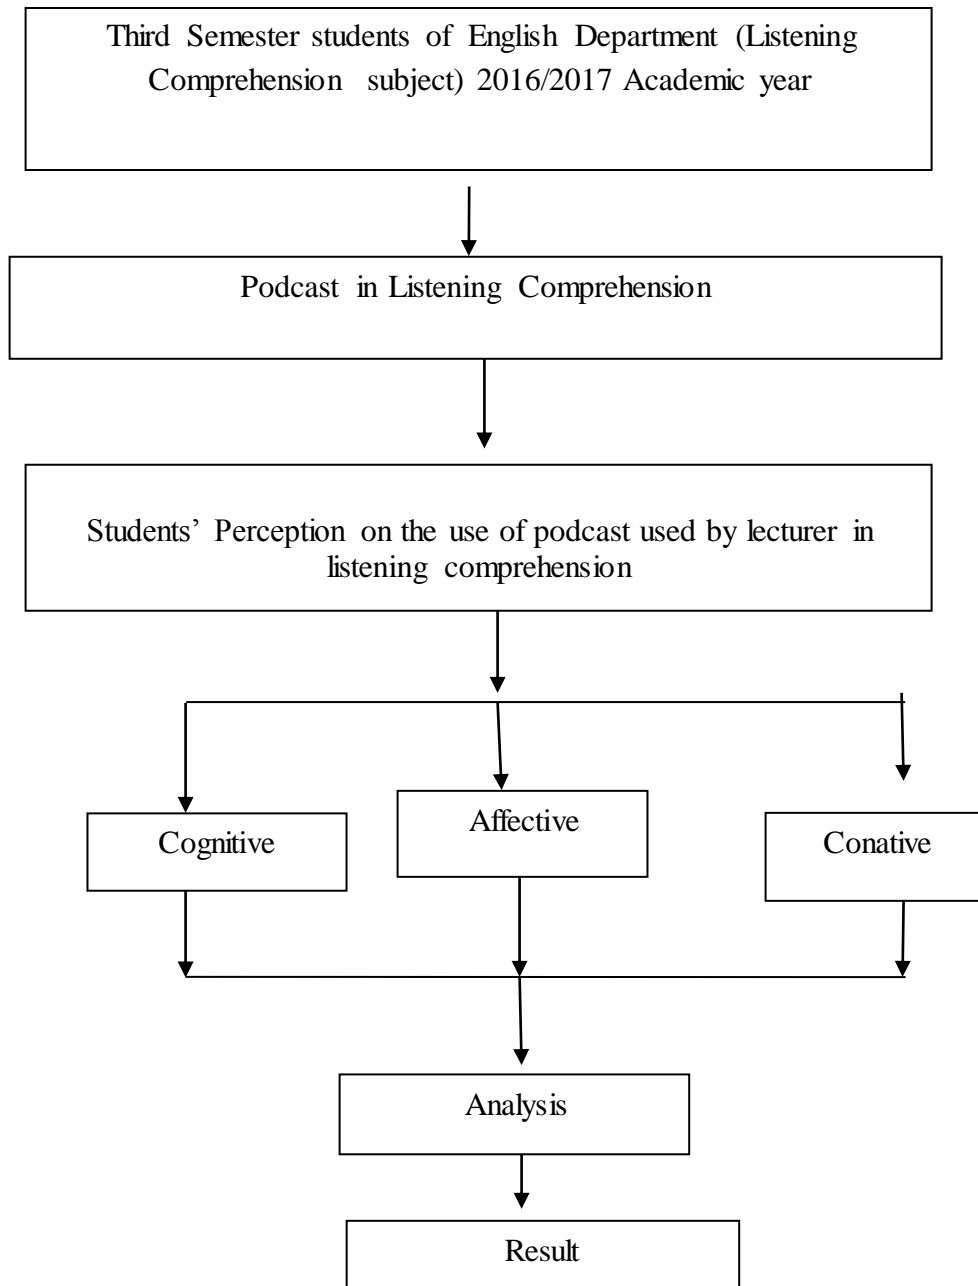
Third Semester students of English Department (Listening Comprehension subject) 2016/2017 Academic year

Podcast in Listening Comprehension

Students' Perception on the use of podcast used by lecturer in listening comprehension

Cognitive

Affective

Conative

Analysis

Result